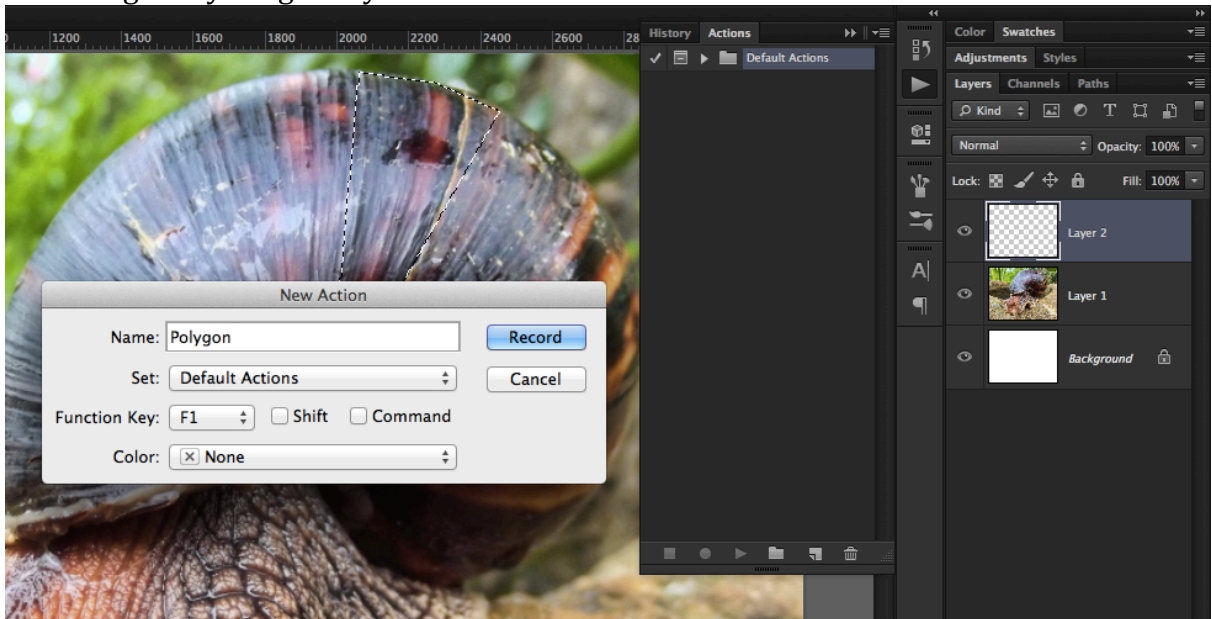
1200 1400 1600 1800 2000 2200 2400 2600 28

History Actions

Default Actions

Color Swatches

Adjustments Styles

Layers Channels Paths

Kind

Normal

Opacity: 100%

Lock:

Fill: 100%

Layer 2

Layer 1

Background

New Action

Name: Polygon

Record

Set: Default Actions

Cancel

Function Key: F1

Shift

Command

Color: None